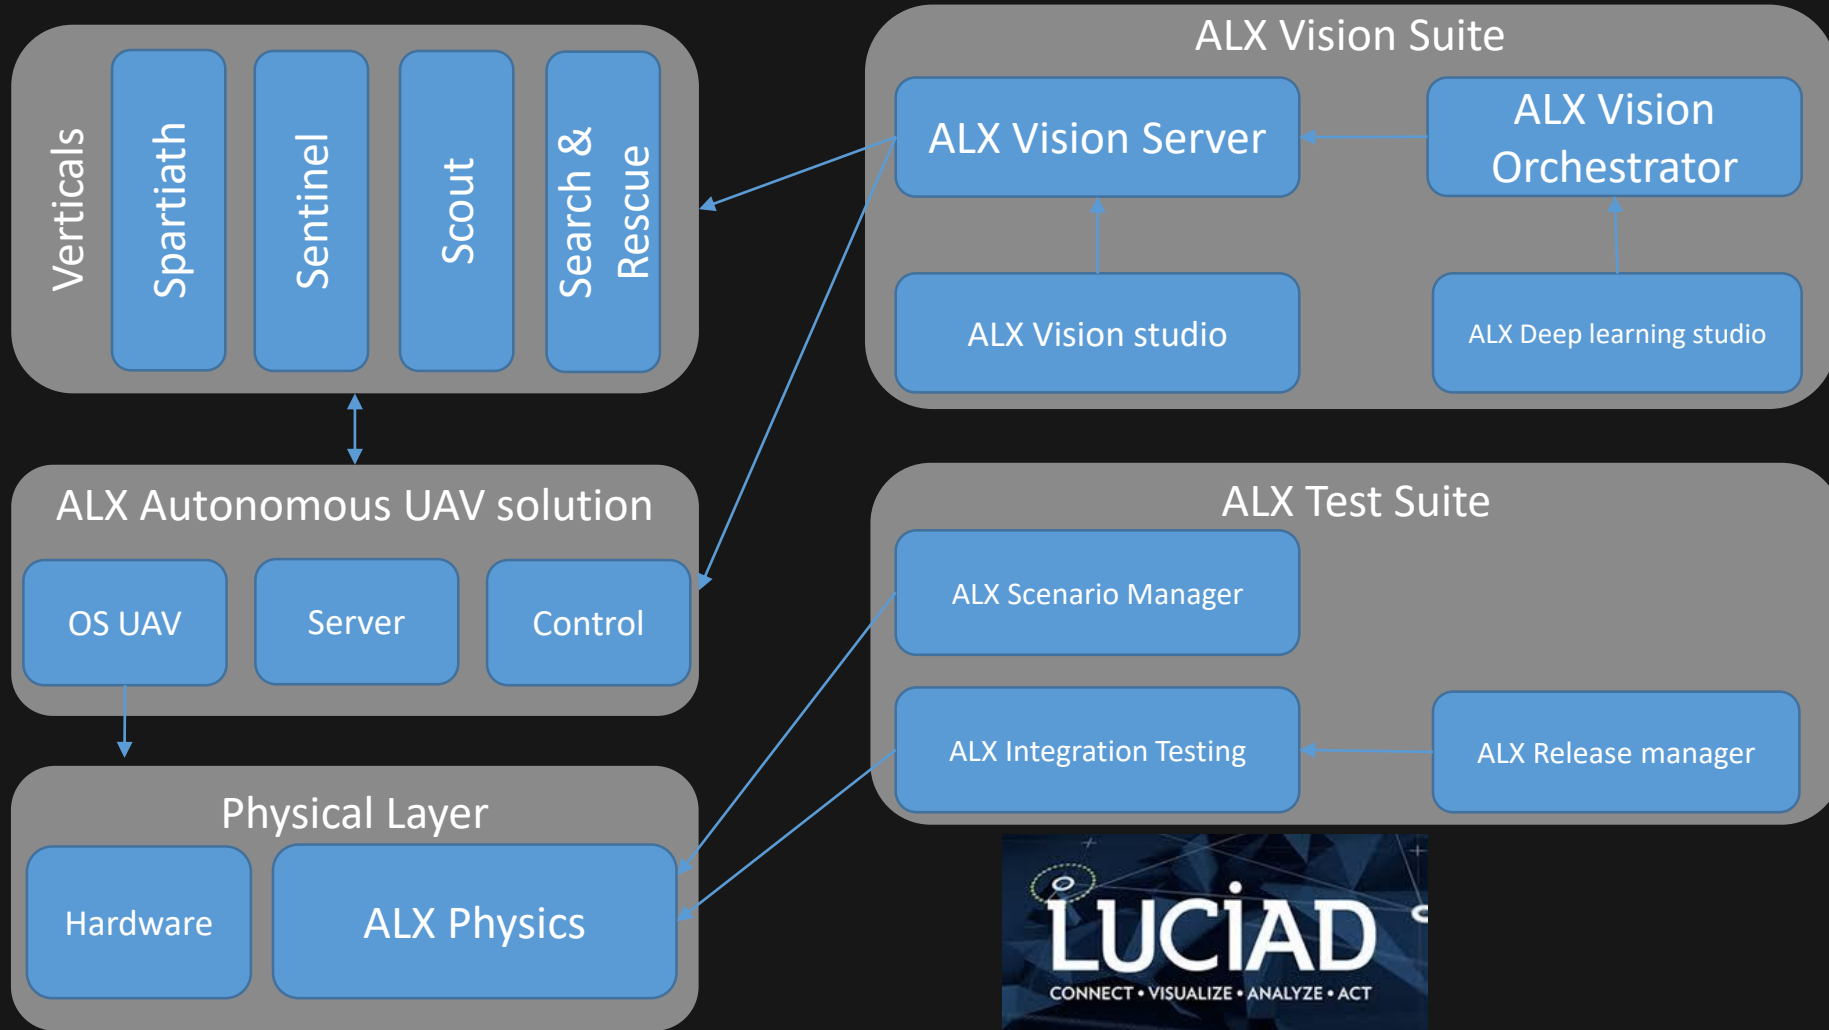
Verticals

Spartiath

Sentinel

Scout

Search & Rescue

ALX Vision Suite

ALX Vision Server

ALX Vision Orchestrator

ALX Vision studio

ALX Deep learning studio

ALX Autonomous UAV solution

OS UAV

Server

Control

ALX Test Suite

ALX Scenario Manager

ALX Integration Testing

ALX Release manager

Physical Layer

Hardware

ALX Physics

LUCIAD

CONNECT • VISUALIZE • ANALYZE • ACT